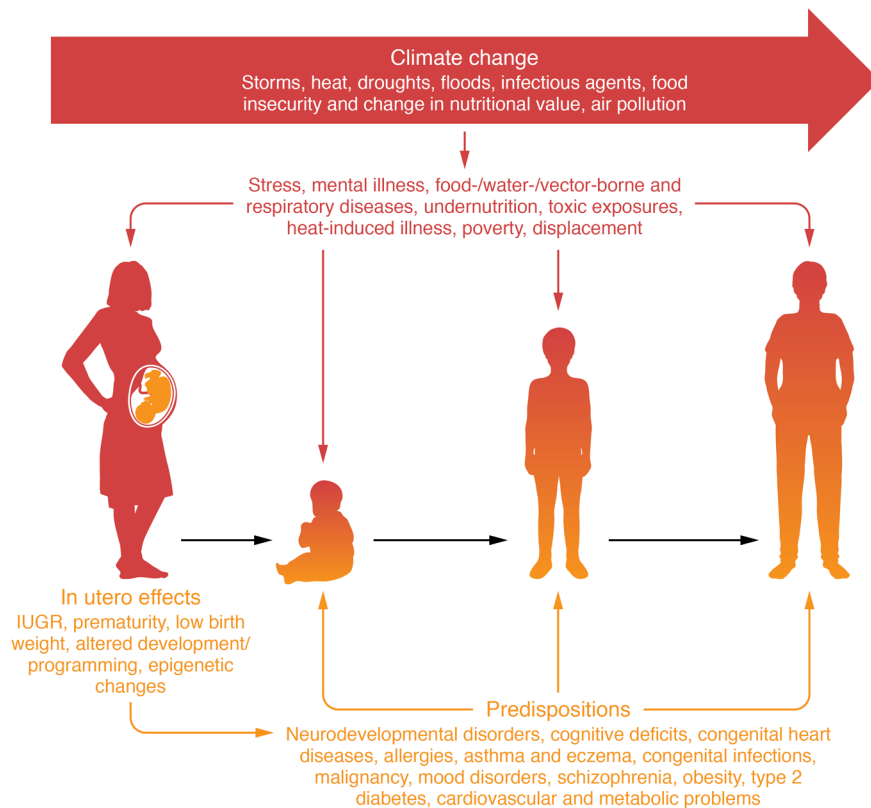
Climate change
Storms, heat, droughts, floods, infectious agents, food insecurity and change in nutritional value, air pollution

Stress, mental illness, food-/water-/vector-borne and respiratory diseases, undernutrition, toxic exposures, heat-induced illness, poverty, displacement

In utero effects
IUGR, prematurity, low birth weight, altered development/ programming, epigenetic changes

Predispositions
Neurodevelopmental disorders, cognitive deficits, congenital heart diseases, allergies, asthma and eczema, congenital infections, malignancy, mood disorders, schizophrenia, obesity, type 2 diabetes, cardiovascular and metabolic problems